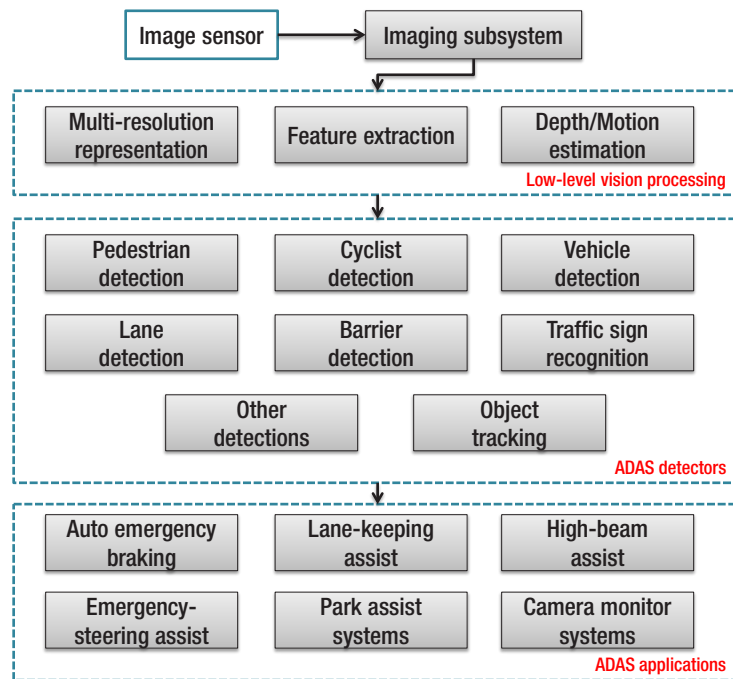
Image sensor

Imaging subsystem

Multi-resolution representation

Feature extraction

Depth/Motion estimation

Low-level vision processing

Pedestrian detection

Cyclist detection

Vehicle detection

Lane detection

Barrier detection

Traffic sign recognition

Other detections

Object tracking

ADAS detectors

Auto emergency braking

Lane-keeping assist

High-beam assist

Emergency-steering assist

Park assist systems

Camera monitor systems

ADAS applications